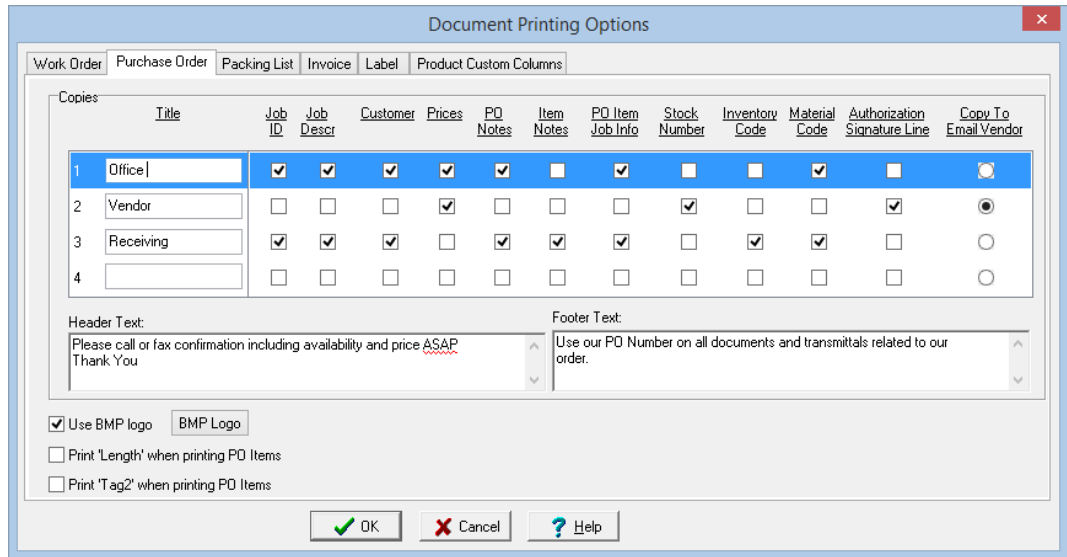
Document Printing Options

Work Order | Purchase Order | Packing List | Invoice | Label | Product Custom Columns

Copies

| | Title | Job ID | Job Descr | Customer | Prices | PO Notes | Item Notes | PO Item Job Info | Stock Number | Inventory Code | Material Code | Authorization Signature Line | Copy To Email Vendor |
|---|---|---|---|---|---|---|---|---|---|---|---|---|---|
| 1 | Office | ☑ | ☑ | ☑ | ☑ | ☑ | ☐ | ☑ | ☐ | ☐ | ☑ | ☐ | ○ |
| 2 | Vendor | ☐ | ☐ | ☐ | ☑ | ☐ | ☐ | ☐ | ☑ | ☐ | ☐ | ☑ | ◉ |
| 3 | Receiving | ☑ | ☑ | ☑ | ☐ | ☑ | ☑ | ☑ | ☐ | ☑ | ☑ | ☐ | ○ |
| 4 | | ☐ | ☐ | ☐ | ☐ | ☐ | ☐ | ☐ | ☐ | ☐ | ☐ | ☐ | ○ |

Header Text:
Please call or fax confirmation including availability and price ASAP
Thank You

Footer Text:
Use our PO Number on all documents and transmittals related to our order.

☑ Use BMP logo  BMP Logo
☐ Print 'Length' when printing PO Items
☐ Print 'Tag2' when printing PO Items

OK  Cancel  Help